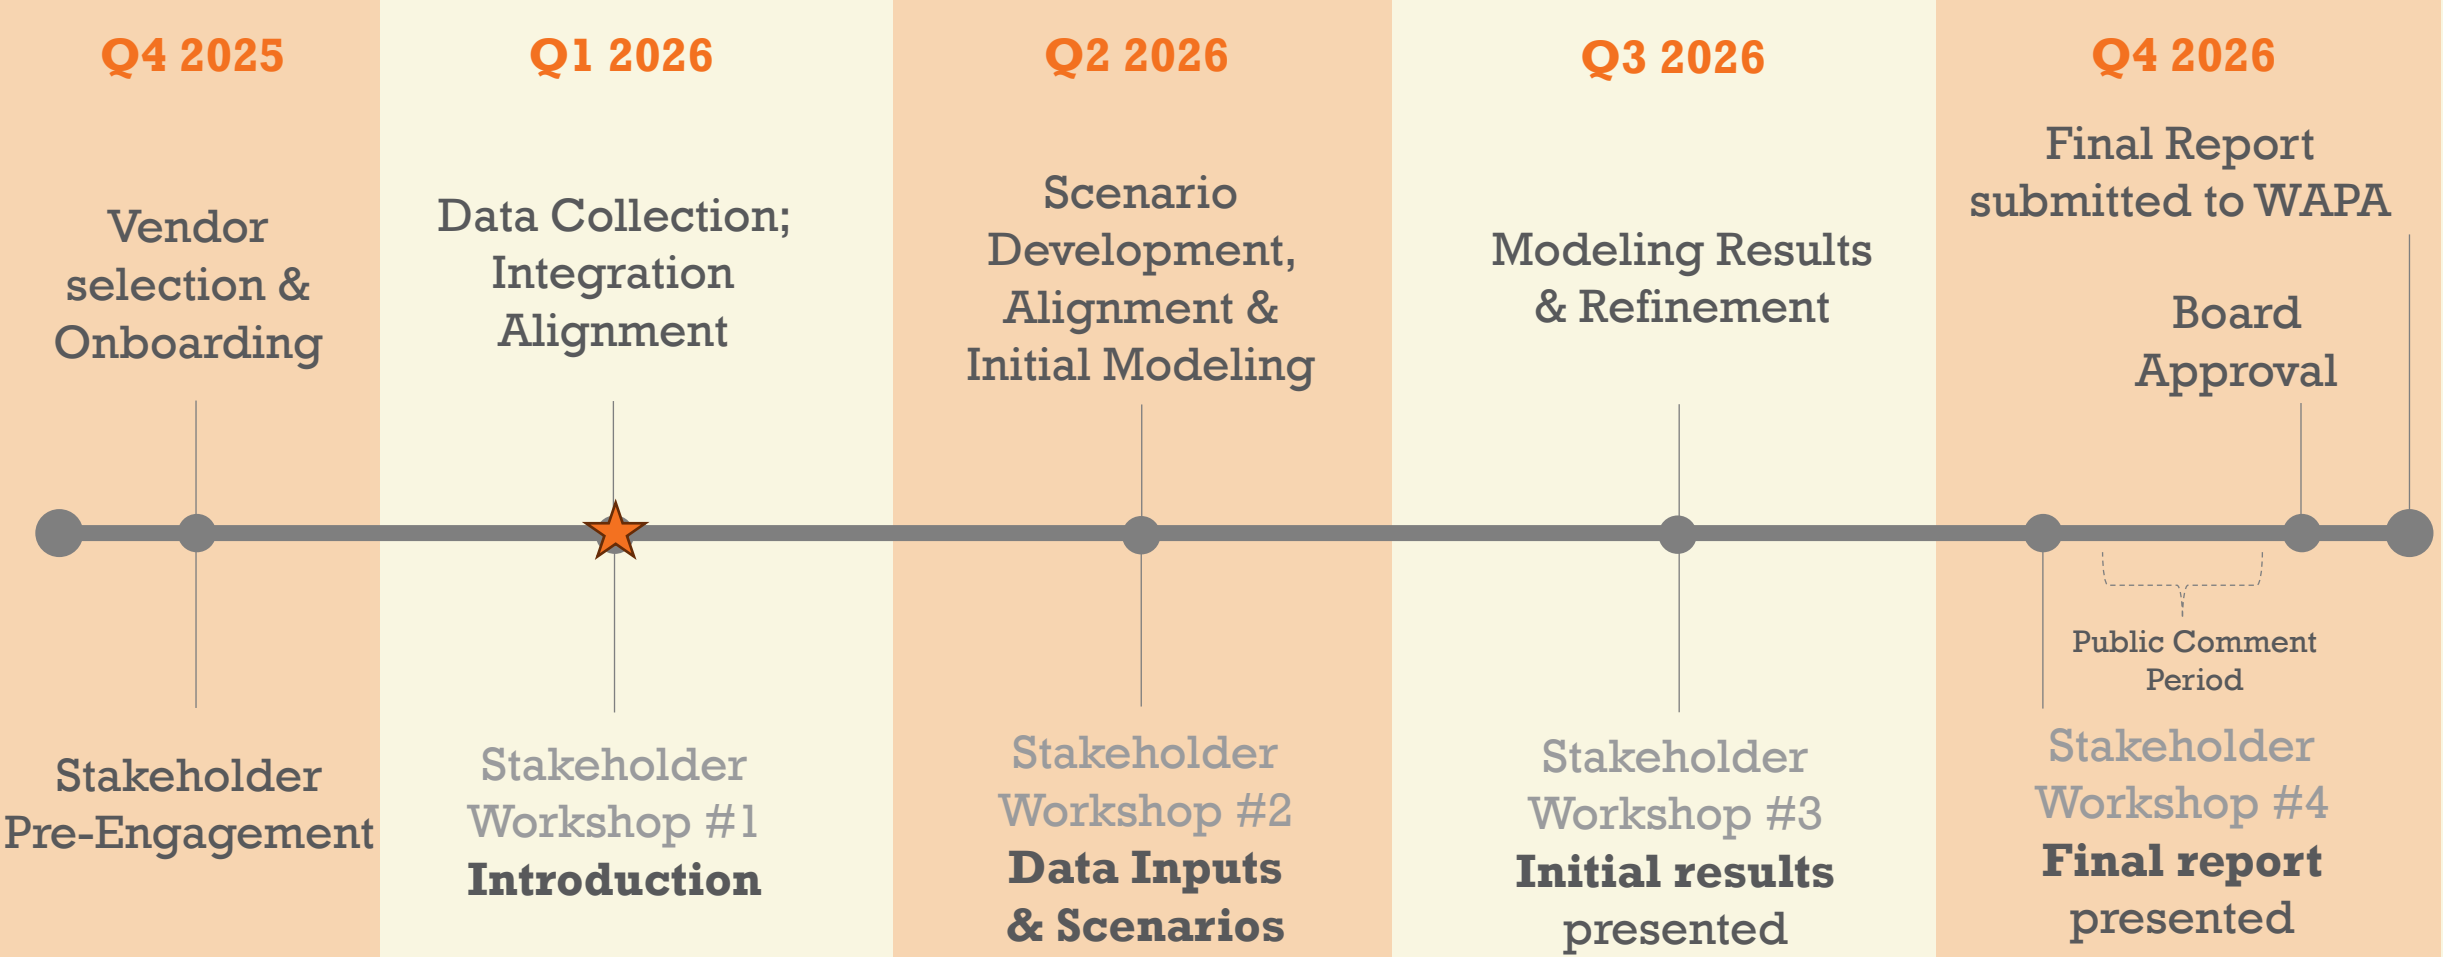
Q4 2025

Vendor selection & Onboarding

Stakeholder Pre-Engagement

Q1 2026

Data Collection; Integration Alignment

Stakeholder Workshop #1
**Introduction**

Q2 2026

Scenario Development, Alignment & Initial Modeling

Stakeholder Workshop #2
**Data Inputs & Scenarios**

Q3 2026

Modeling Results & Refinement

Stakeholder Workshop #3
**Initial results** presented

Q4 2026

Final Report submitted to WAPA

Board Approval

Public Comment Period

Stakeholder Workshop #4
**Final report** presented